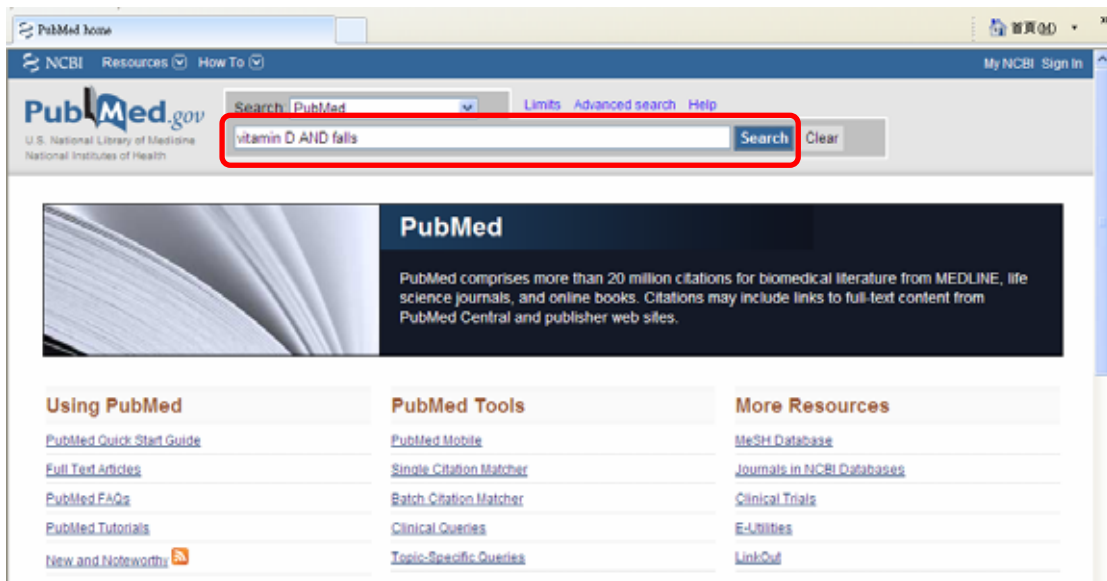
PubMed home

首頁(M)

NCBI Resources How To

My NCBI Sign In

PubMed.gov
U.S. National Library of Medicine
National Institutes of Health

Search PubMed

Limits Advanced search Help

vitamin D AND falls

Search Clear

PubMed

PubMed comprises more than 20 million citations for biomedical literature from MEDLINE, life science journals, and online books. Citations may include links to full-text content from PubMed Central and publisher web sites.

Using PubMed

PubMed Quick Start Guide
Full Text Articles
PubMed FAQs
PubMed Tutorials
New and Noteworthy

PubMed Tools

PubMed Mobile
Single Citation Matcher
Batch Citation Matcher
Clinical Queries
Topic-Specific Queries

More Resources

MeSH Database
Journals in NCBI Databases
Clinical Trials
E-Utilities
LinkOut